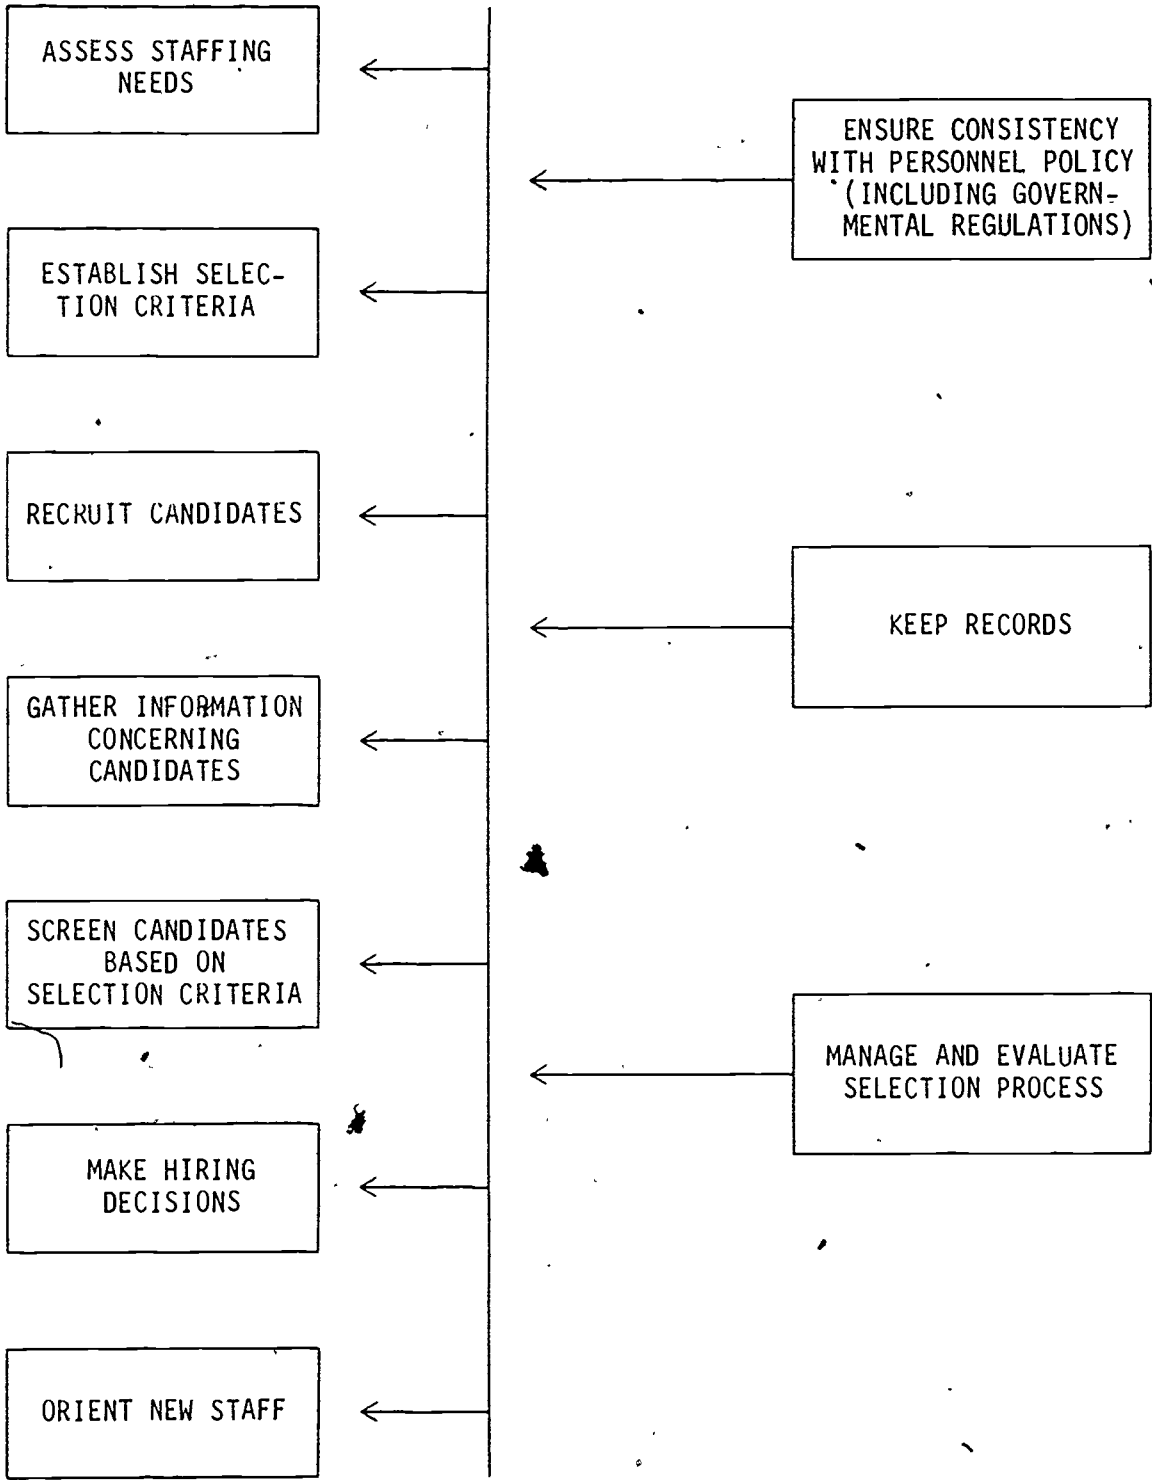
ASSESS STAFFING NEEDS

ENSURE CONSISTENCY WITH PERSONNEL POLICY (INCLUDING GOVERNMENTAL REGULATIONS)

ESTABLISH SELECTION CRITERIA

RECRUIT CANDIDATES

KEEP RECORDS

GATHER INFORMATION CONCERNING CANDIDATES

SCREEN CANDIDATES BASED ON SELECTION CRITERIA

MANAGE AND EVALUATE SELECTION PROCESS

MAKE HIRING DECISIONS

ORIENT NEW STAFF